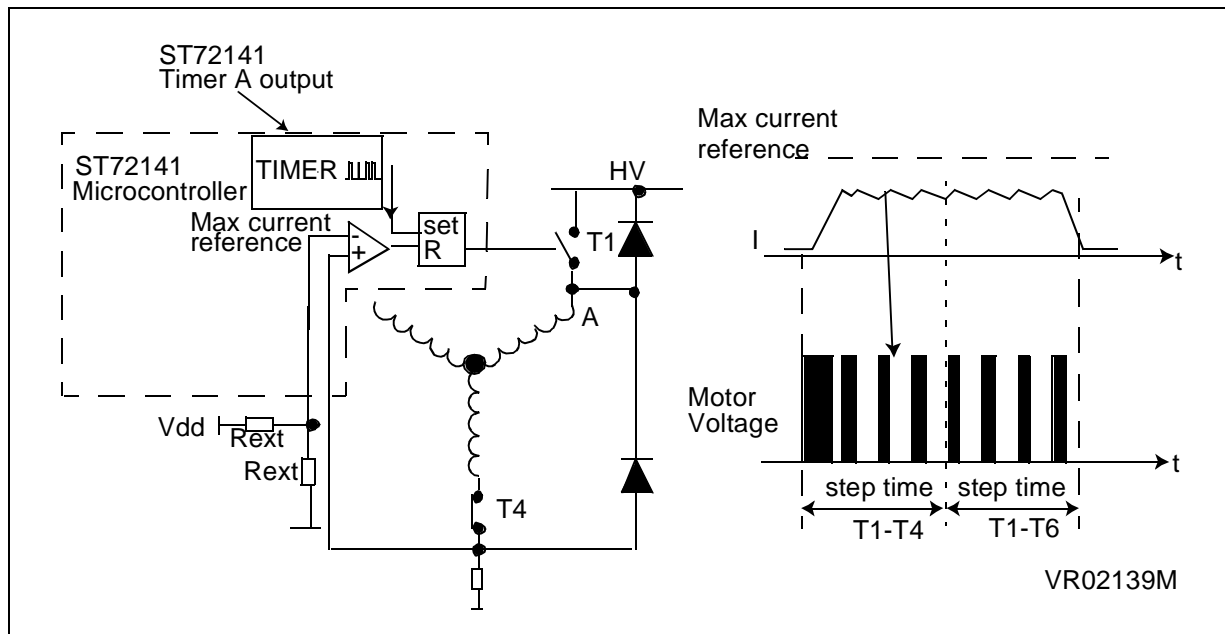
ST72141
Timer A output

ST72141
Microcontroller

TIMER

Max current
reference

-
+

set
R

HV

T1

A

Max current
reference

I

t

Motor
Voltage

t

Vdd

Rext

Rext

T4

step time

step time

T1-T4

T1-T6

VR02139M